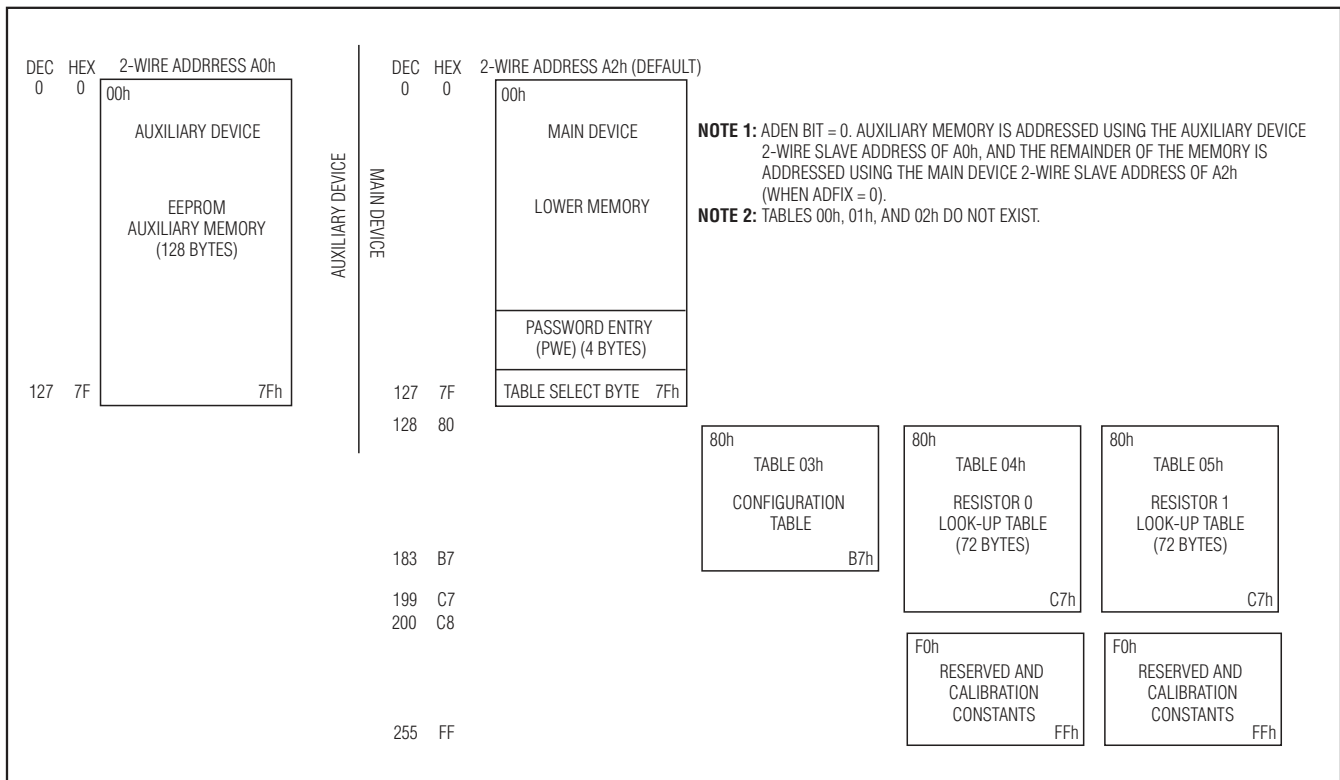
DEC HEX 2-WIRE ADDRRESS A0h
0 0
00h
AUXILIARY DEVICE

EEPROM
AUXILIARY MEMORY
(128 BYTES)

127 7F
7Fh

AUXILIARY DEVICE

MAIN DEVICE

DEC HEX 2-WIRE ADDRESS A2h (DEFAULT)
0 0
00h
MAIN DEVICE

LOWER MEMORY

PASSWORD ENTRY
(PWE) (4 BYTES)

127 7F
TABLE SELECT BYTE 7Fh

**NOTE 1:** ADEN BIT = 0. AUXILIARY MEMORY IS ADDRESSED USING THE AUXILIARY DEVICE 2-WIRE SLAVE ADDRESS OF A0h, AND THE REMAINDER OF THE MEMORY IS ADDRESSED USING THE MAIN DEVICE 2-WIRE SLAVE ADDRESS OF A2h (WHEN ADFIX = 0).
**NOTE 2:** TABLES 00h, 01h, AND 02h DO NOT EXIST.

128 80
183 B7
199 C7
200 C8
255 FF

80h
TABLE 03h

CONFIGURATION
TABLE
B7h

80h
TABLE 04h

RESISTOR 0
LOOK-UP TABLE
(72 BYTES)
C7h

80h
TABLE 05h

RESISTOR 1
LOOK-UP TABLE
(72 BYTES)
C7h

F0h
RESERVED AND
CALIBRATION
CONSTANTS
FFh

F0h
RESERVED AND
CALIBRATION
CONSTANTS
FFh